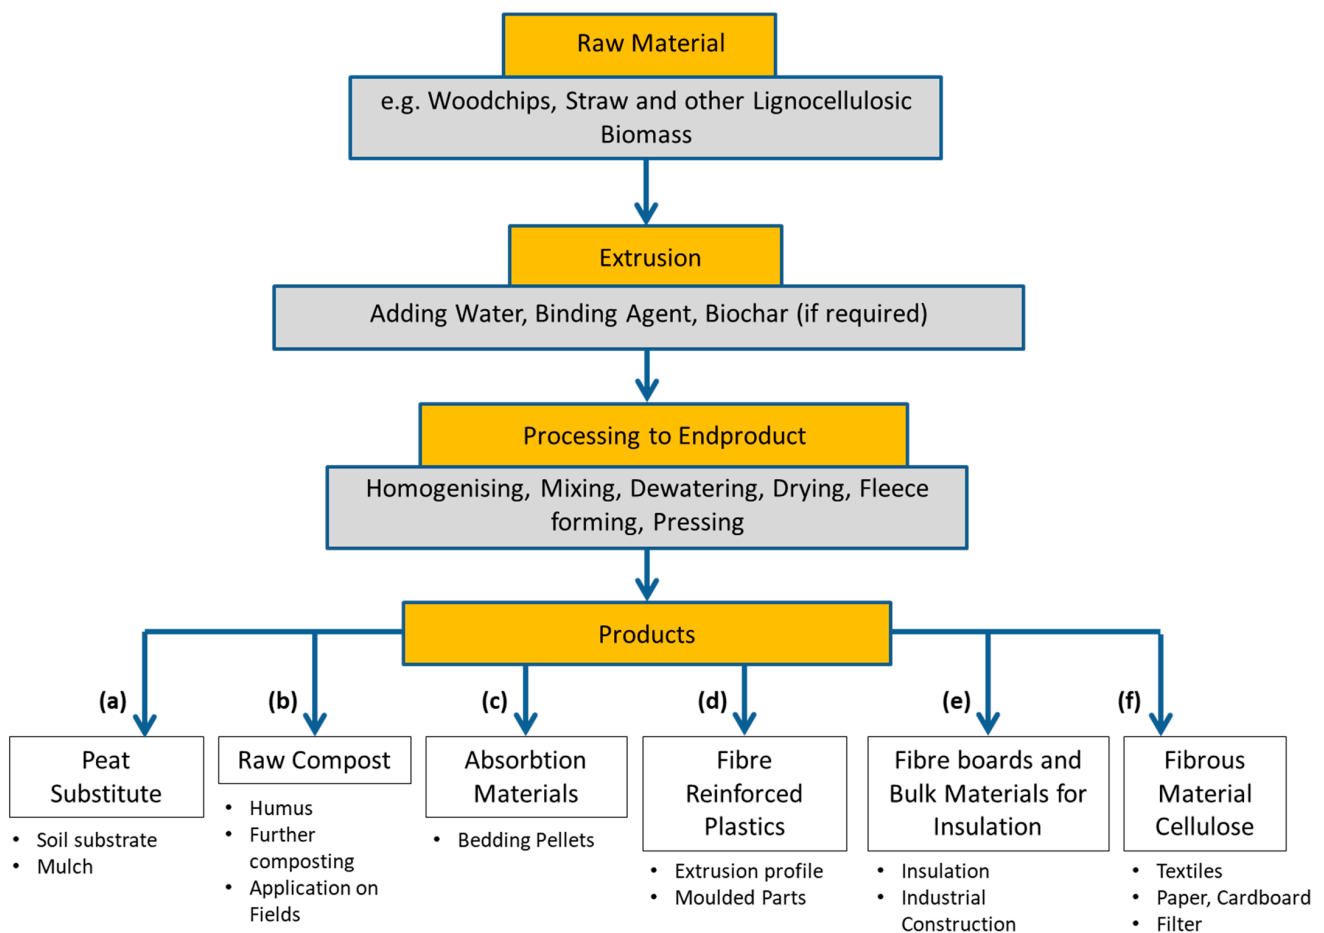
Raw Material

e.g. Woodchips, Straw and other Lignocellulosic Biomass

Extrusion

Adding Water, Binding Agent, Biochar (if required)

Processing to Endproduct

Homogenising, Mixing, Dewatering, Drying, Fleece forming, Pressing

Products

(a)

Peat Substitute

- Soil substrate
- Mulch

(b)

Raw Compost

- Humus
- Further composting
- Application on Fields

(c)

Absorbtion Materials

- Bedding Pellets

(d)

Fibre Reinforced Plastics

- Extrusion profile
- Moulded Parts

(e)

Fibre boards and Bulk Materials for Insulation

- Insulation
- Industrial Construction

(f)

Fibrous Material Cellulose

- Textiles
- Paper, Cardboard
- Filter